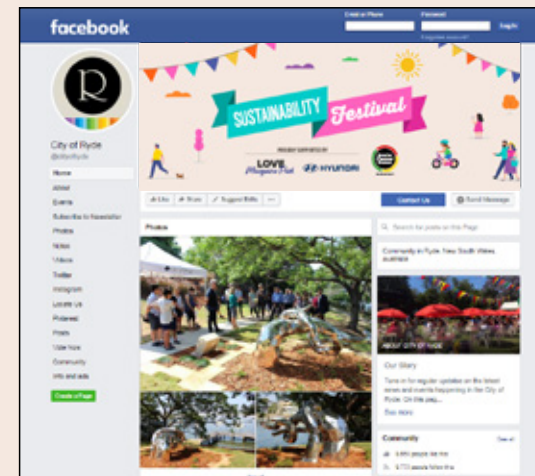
facebook

Email or Phone

Password

Log In

Forgotten account?

R

City of Ryde

@cityofryde

Home

About

Events

Subscribe to Newsletter

Photos

Notes

Videos

Twitter

Instagram

Locate Us

Pinterest

Posts

Vote Now

Community

Info and ads

Create a Page

SUSTAINABILITY Festival

PROUDLY SUPPORTED BY

LOVE Macquarie Park

HYUNDAI

Like

Share

Suggest Edits

...

Contact Us

Send Message

Photos

Search for posts on this Page

Community in Ryde, New South Wales, Australia

ABOUT CITY OF RYDE

Our Story

Tune in for regular updates on the latest news and events happening in the City of Ryde. On this pag...

See more

Community

See all

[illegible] people like this

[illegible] people follow this